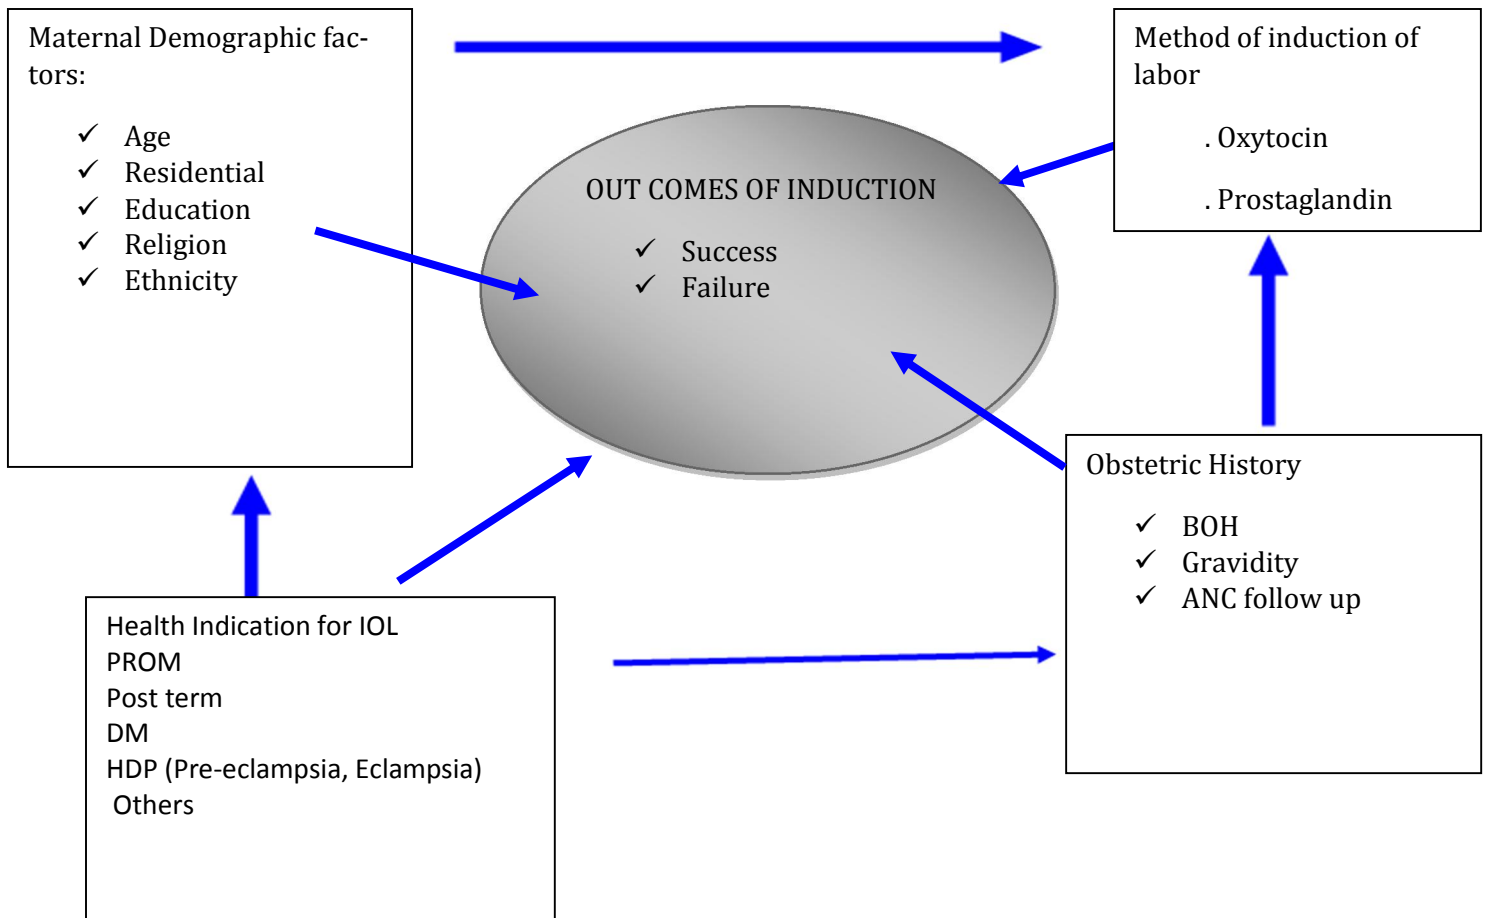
Maternal Demographic factors:

✓ Age
✓ Residential
✓ Education
✓ Religion
✓ Ethnicity

Method of induction of labor

. Oxytocin

. Prostaglandin

OUT COMES OF INDUCTION

✓ Success
✓ Failure

Obstetric History

✓ BOH
✓ Gravidity
✓ ANC follow up

Health Indication for IOL
PROM
Post term
DM
HDP (Pre-eclampsia, Eclampsia)
Others